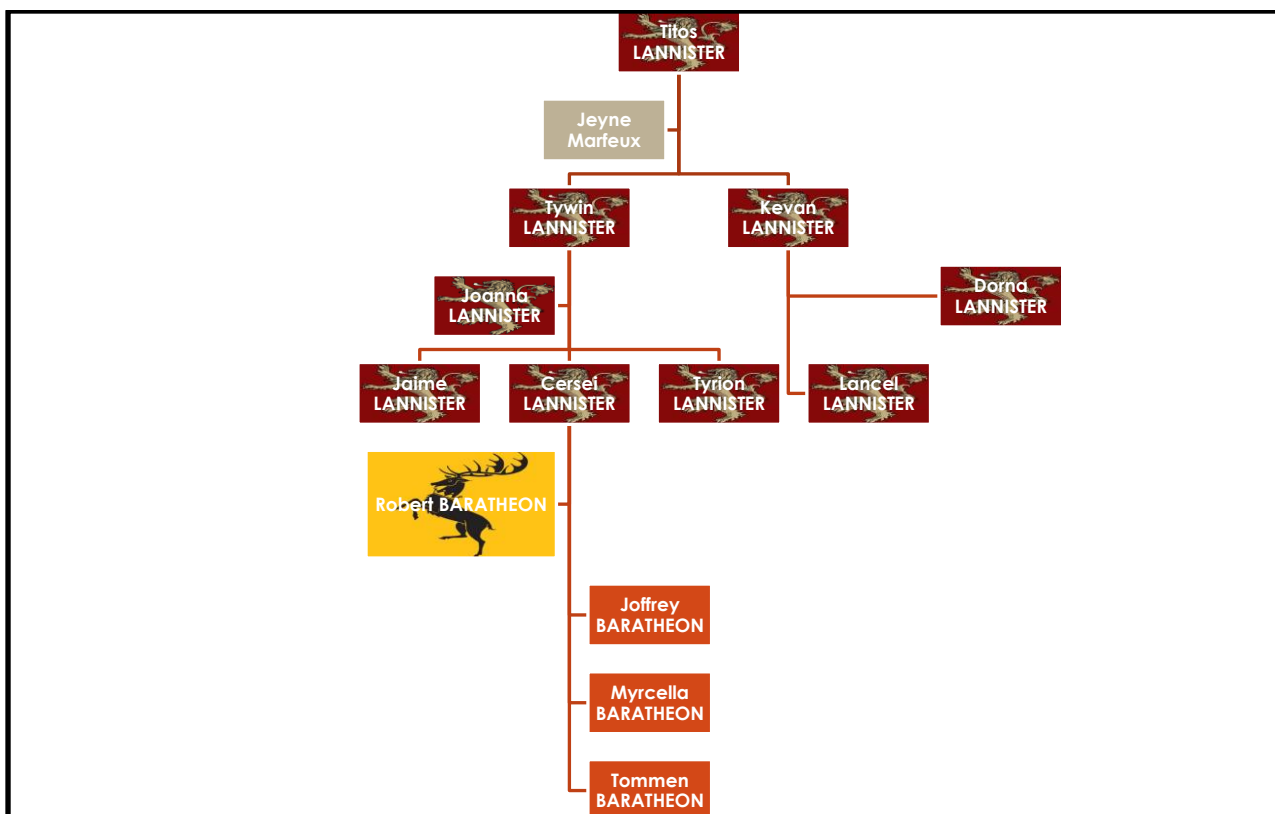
Titos LANNISTER

Jeyne Marfeux

Tywin LANNISTER

Kevan LANNISTER

Joanna LANNISTER

Dorna LANNISTER

Jaime LANNISTER

Cersei LANNISTER

Tyrion LANNISTER

Lancel LANNISTER

Robert BARATHEON

Joffrey BARATHEON

Myrcella BARATHEON

Tommen BARATHEON